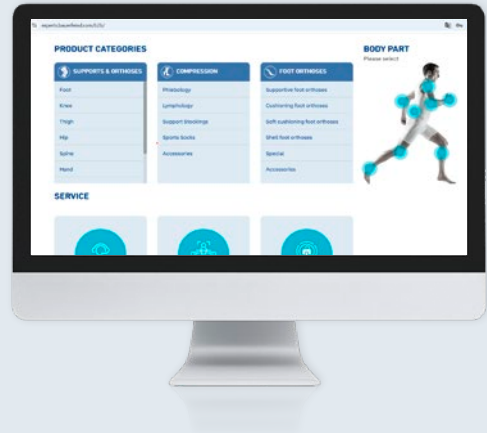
experts.bauerfeind.com/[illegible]

PRODUCT CATEGORIES

SUPPORTS & ORTHOSES
Foot
Knee
Thigh
Hip
Spine
Hand

COMPRESSION
Phlebology
Lymphology
Support Stockings
Sports Socks
Accessories

FOOT ORTHOSES
Supportive foot orthoses
Cushioning foot orthoses
Soft cushioning foot orthoses
Shell foot orthoses
Special
Accessories

BODY PART
Please select

SERVICE